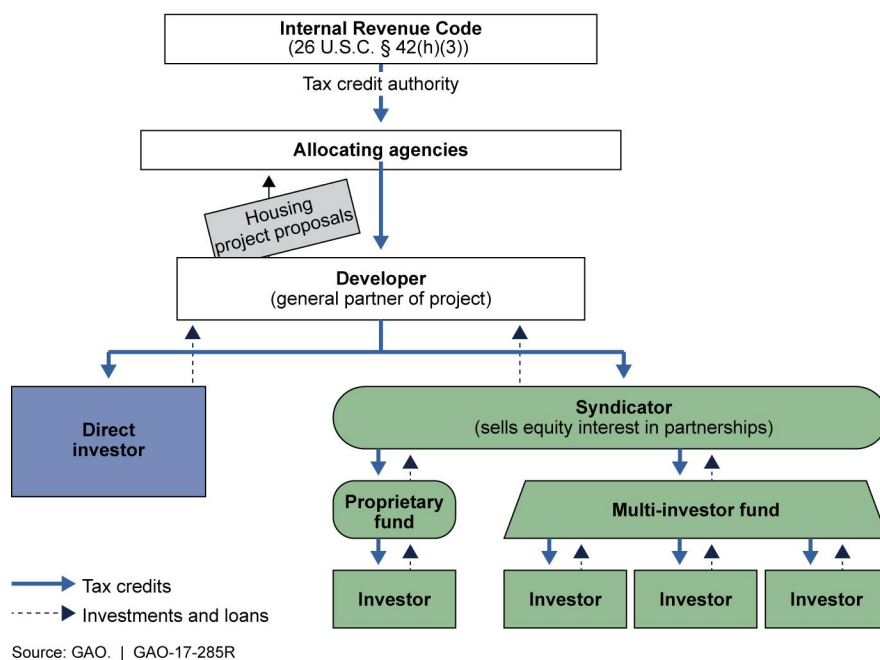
Internal Revenue Code
(26 U.S.C. § 42(h)(3))

Tax credit authority

Allocating agencies

Housing project proposals

Developer
(general partner of project)

Direct investor

Syndicator
(sells equity interest in partnerships)

Proprietary fund

Multi-investor fund

Investor

Investor

Investor

Investor

Tax credits

Investments and loans

Source: GAO. | GAO-17-285R